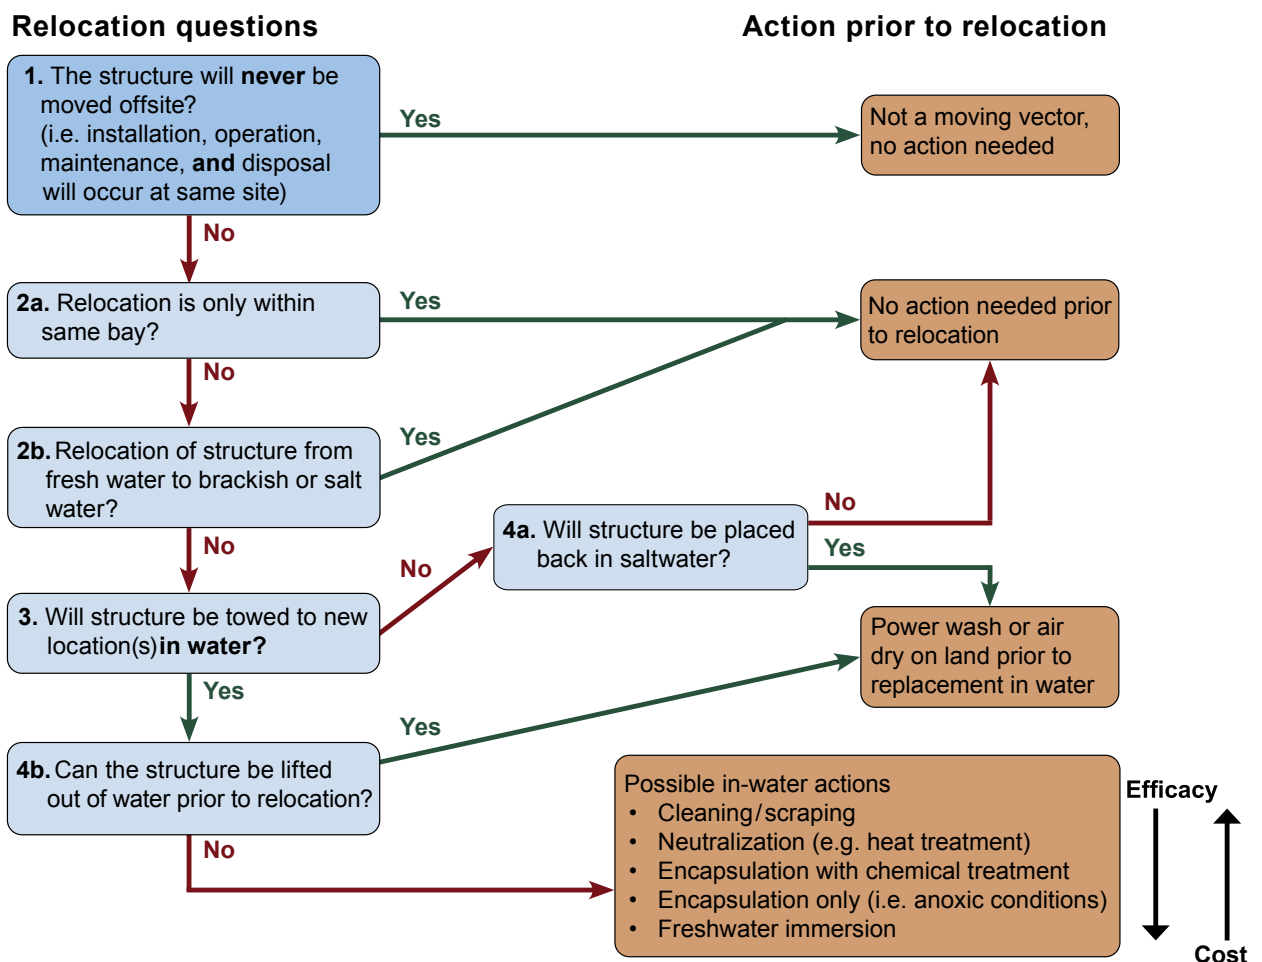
Relocation questions

Action prior to relocation

1. The structure will never be moved offsite? (i.e. installation, operation, maintenance, and disposal will occur at same site)

Yes

Not a moving vector, no action needed

No

2a. Relocation is only within same bay?

Yes

No action needed prior to relocation

No

2b. Relocation of structure from fresh water to brackish or salt water?

Yes

No

4a. Will structure be placed back in saltwater?

No

Yes

No

3. Will structure be towed to new location(s) in water?

Power wash or air dry on land prior to replacement in water

Yes

Yes

4b. Can the structure be lifted out of water prior to relocation?

No

Possible in-water actions
• Cleaning/scraping
• Neutralization (e.g. heat treatment)
• Encapsulation with chemical treatment
• Encapsulation only (i.e. anoxic conditions)
• Freshwater immersion

Efficacy

Cost